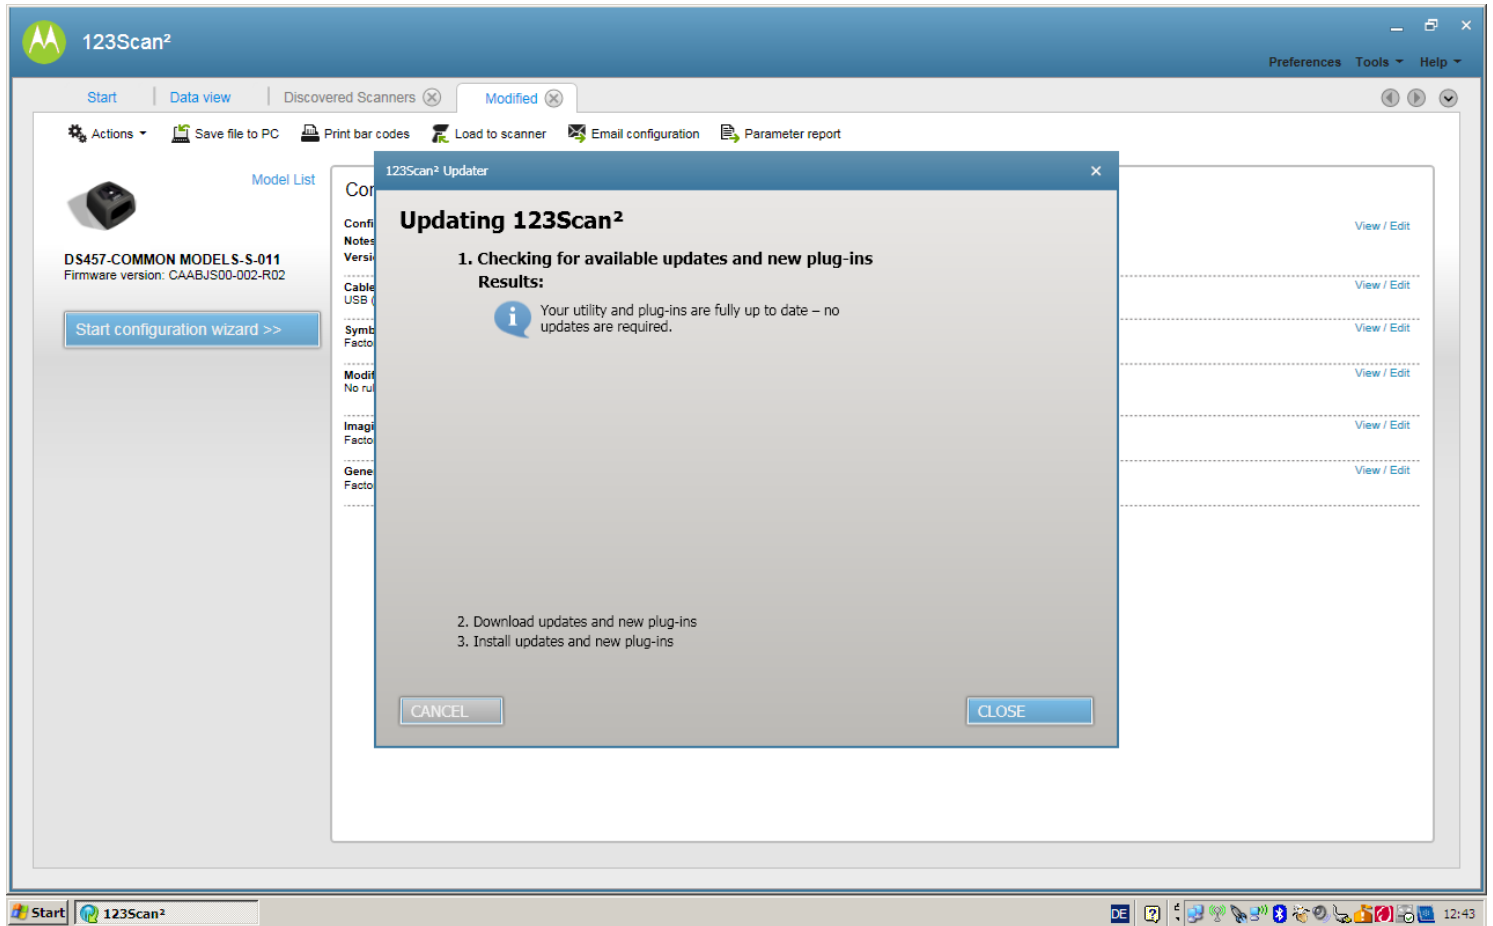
123Scan²

Preferences Tools Help

Start | Data view | Discovered Scanners | Modified

Actions Save file to PC Print bar codes Load to scanner Email configuration Parameter report

Model List

DS457-COMMON MODELS-S-011
Firmware version: CAABJS00-002-R02

Start configuration wizard >>

Cor

Confi
Notes
Versi

Cable
USB (

Symb
Facto

Modif
No rul

Imagi
Facto

Gene
Facto

View / Edit
View / Edit
View / Edit
View / Edit
View / Edit
View / Edit

123Scan² Updater

Updating 123Scan²

1. Checking for available updates and new plug-ins
Results:

Your utility and plug-ins are fully up to date – no updates are required.

2. Download updates and new plug-ins
3. Install updates and new plug-ins

CANCEL

CLOSE

Start 123Scan²

DE 12:43